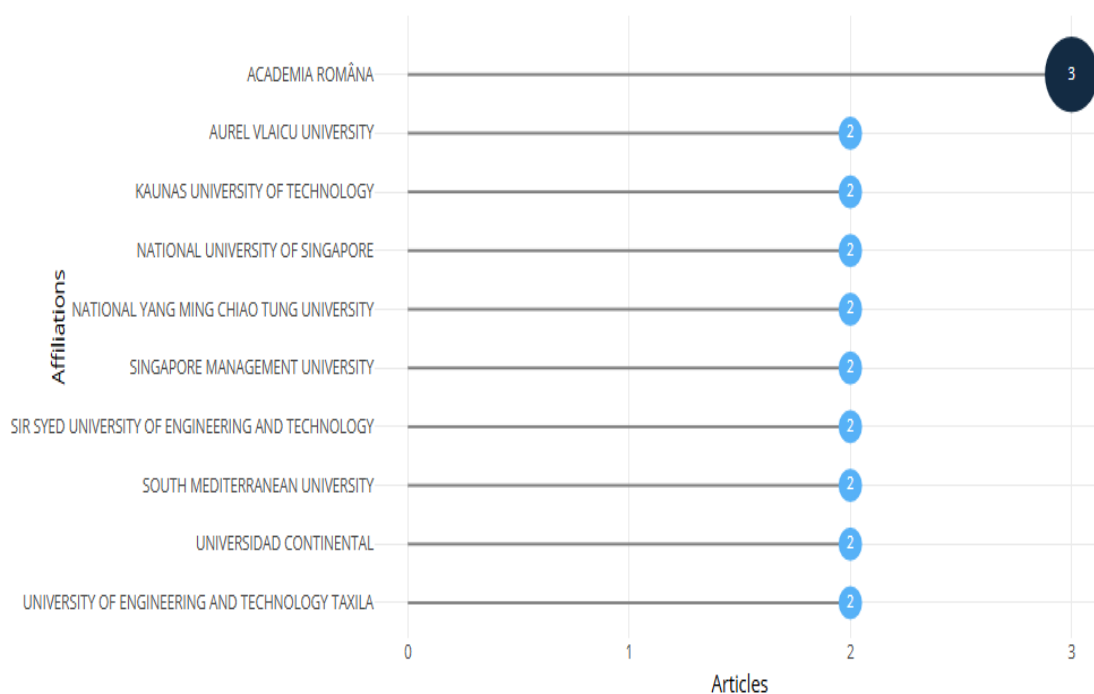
Affiliations

ACADEMIA ROMÂNA 3
AUREL VLAICU UNIVERSITY 2
KAUNAS UNIVERSITY OF TECHNOLOGY 2
NATIONAL UNIVERSITY OF SINGAPORE 2
NATIONAL YANG MING CHIAO TUNG UNIVERSITY 2
SINGAPORE MANAGEMENT UNIVERSITY 2
SIR SYED UNIVERSITY OF ENGINEERING AND TECHNOLOGY 2
SOUTH MEDITERRANEAN UNIVERSITY 2
UNIVERSIDAD CONTINENTAL 2
UNIVERSITY OF ENGINEERING AND TECHNOLOGY TAXILA 2

0 1 2 3
Articles